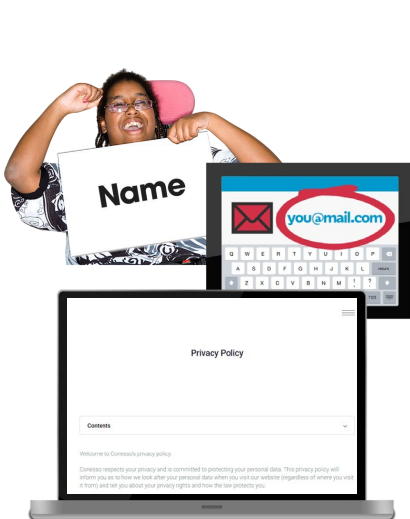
Name

you@mail.com

Q W E R T Y U I O P
A S D F G H J K L
Z X C V B N M ! ?

Privacy Policy

Contents

Welcome to Coressa's privacy policy.

Coressa respects your privacy and is committed to protecting your personal data. This privacy policy will inform you as to how we look after your personal data when you visit our website (regardless of where you visit it from) and tell you about your privacy rights and how the law protects you.